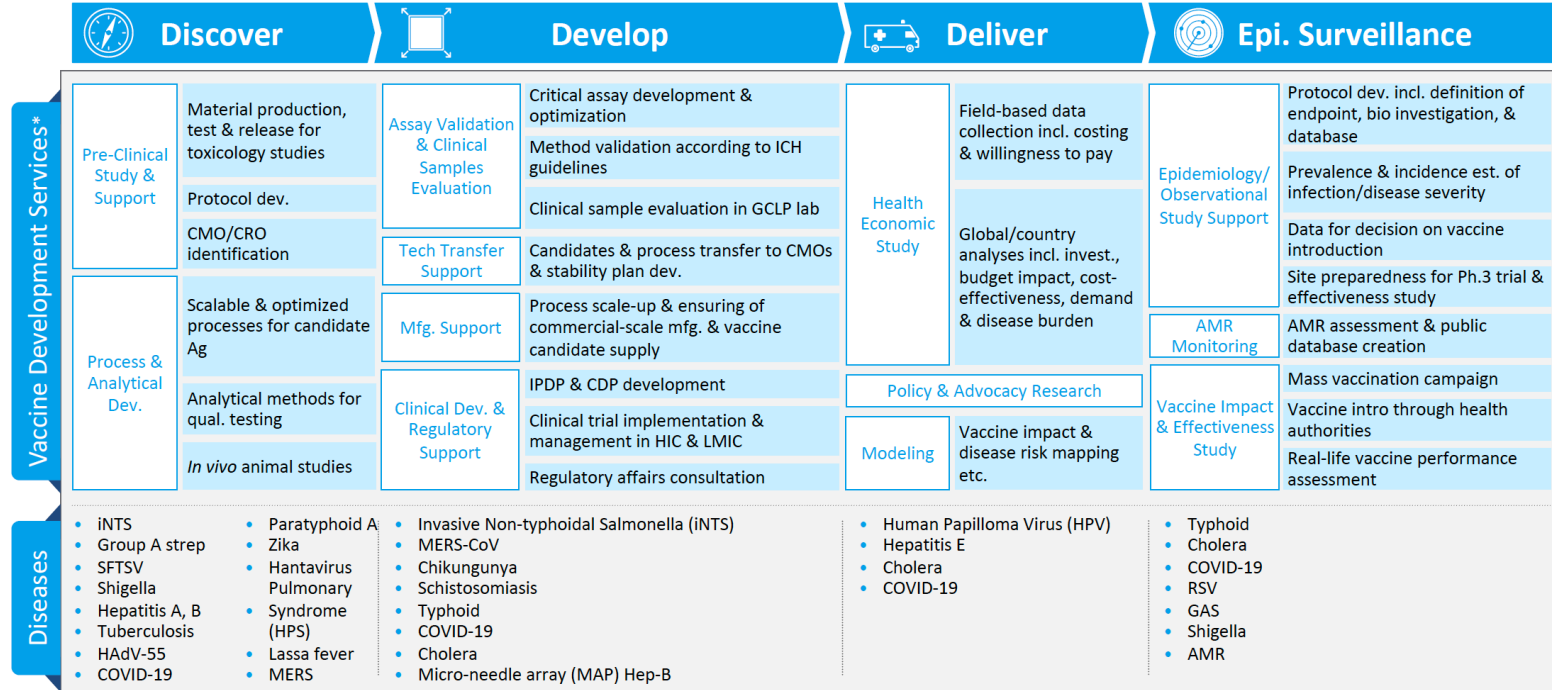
Discover

Develop

Deliver

Epi. Surveillance

Vaccine Development Services*

Pre-Clinical Study & Support

Material production, test & release for toxicology studies

Protocol dev.

CMO/CRO identification

Process & Analytical Dev.

Scalable & optimized processes for candidate Ag

Analytical methods for qual. testing

*In vivo* animal studies

Assay Validation & Clinical Samples Evaluation

Critical assay development & optimization

Method validation according to ICH guidelines

Clinical sample evaluation in GCLP lab

Tech Transfer Support

Candidates & process transfer to CMOs & stability plan dev.

Mfg. Support

Process scale-up & ensuring of commercial-scale mfg. & vaccine candidate supply

Clinical Dev. & Regulatory Support

IPDP & CDP development

Clinical trial implementation & management in HIC & LMIC

Regulatory affairs consultation

Health Economic Study

Field-based data collection incl. costing & willingness to pay

Global/country analyses incl. invest., budget impact, cost-effectiveness, demand & disease burden

Policy & Advocacy Research

Modeling

Vaccine impact & disease risk mapping etc.

Epidemiology/ Observational Study Support

Protocol dev. incl. definition of endpoint, bio investigation, & database

Prevalence & incidence est. of infection/disease severity

Data for decision on vaccine introduction

Site preparedness for Ph.3 trial & effectiveness study

AMR Monitoring

AMR assessment & public database creation

Vaccine Impact & Effectiveness Study

Mass vaccination campaign

Vaccine intro through health authorities

Real-life vaccine performance assessment

Diseases

- iNTS
- Group A strep
- SFTSV
- Shigella
- Hepatitis A, B
- Tuberculosis
- HAdV-55
- COVID-19

- Paratyphoid A
- Zika
- Hantavirus Pulmonary Syndrome (HPS)
- Lassa fever
- MERS

- Invasive Non-typhoidal Salmonella (iNTS)
- MERS-CoV
- Chikungunya
- Schistosomiasis
- Typhoid
- COVID-19
- Cholera
- Micro-needle array (MAP) Hep-B

- Human Papilloma Virus (HPV)
- Hepatitis E
- Cholera
- COVID-19

- Typhoid
- Cholera
- COVID-19
- RSV
- GAS
- Shigella
- AMR